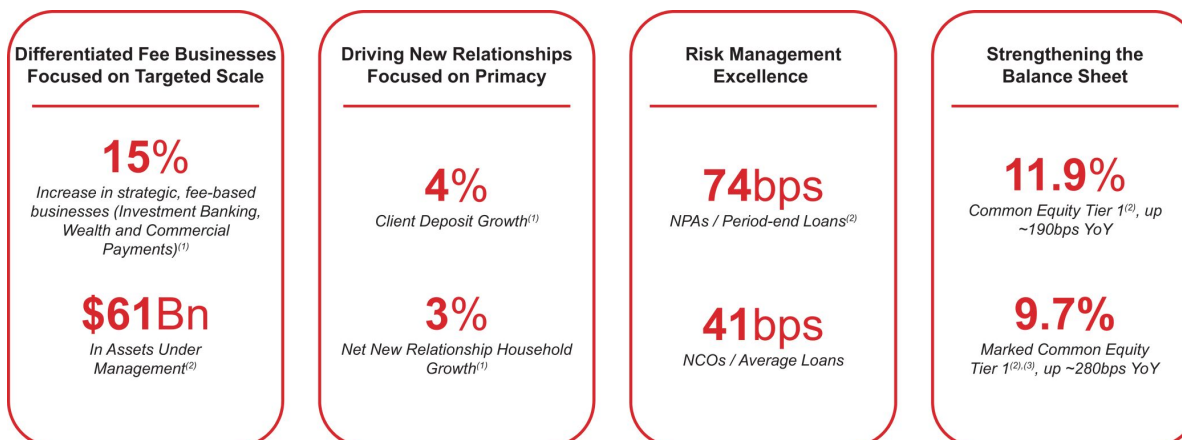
Differentiated Fee Businesses Focused on Targeted Scale

15%

Increase in strategic, fee-based businesses (Investment Banking, Wealth and Commercial Payments)$^{(1)}$

\$61Bn

In Assets Under Management$^{(2)}$

Driving New Relationships Focused on Primacy

4%

Client Deposit Growth$^{(1)}$

3%

Net New Relationship Household Growth$^{(1)}$

Risk Management Excellence

74bps

NPAs / Period-end Loans$^{(2)}$

41bps

NCOs / Average Loans

Strengthening the Balance Sheet

11.9%

Common Equity Tier 1$^{(2)}$, up ~190bps YoY

9.7%

Marked Common Equity Tier 1$^{(2),(3)}$, up ~280bps YoY